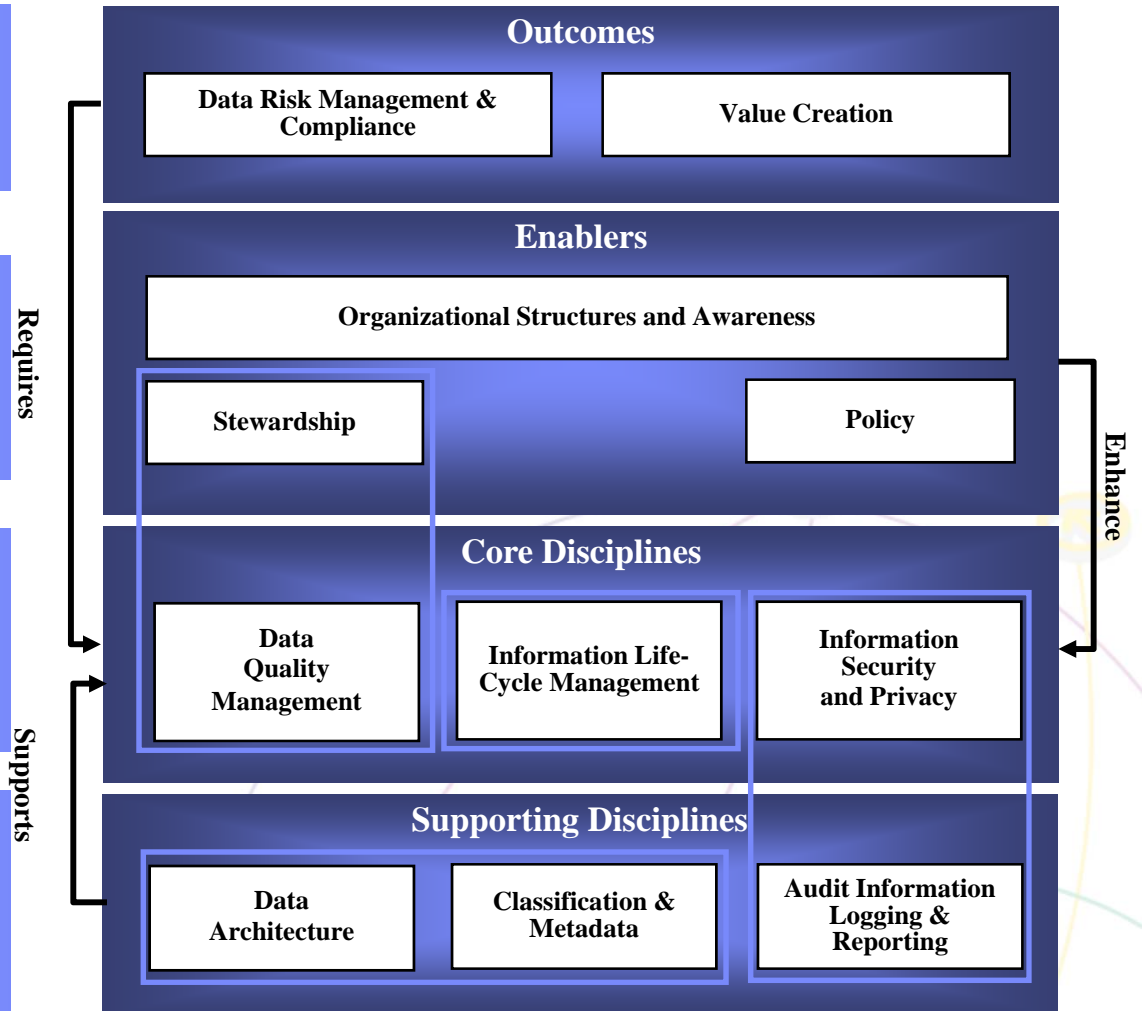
Outcomes

Data Risk Management & Compliance

Value Creation

Enablers

Organizational Structures and Awareness

Stewardship

Policy

Core Disciplines

Data Quality Management

Information Life-Cycle Management

Information Security and Privacy

Supporting Disciplines

Data Architecture

Classification & Metadata

Audit Information Logging & Reporting

Requires

Supports

Enhance